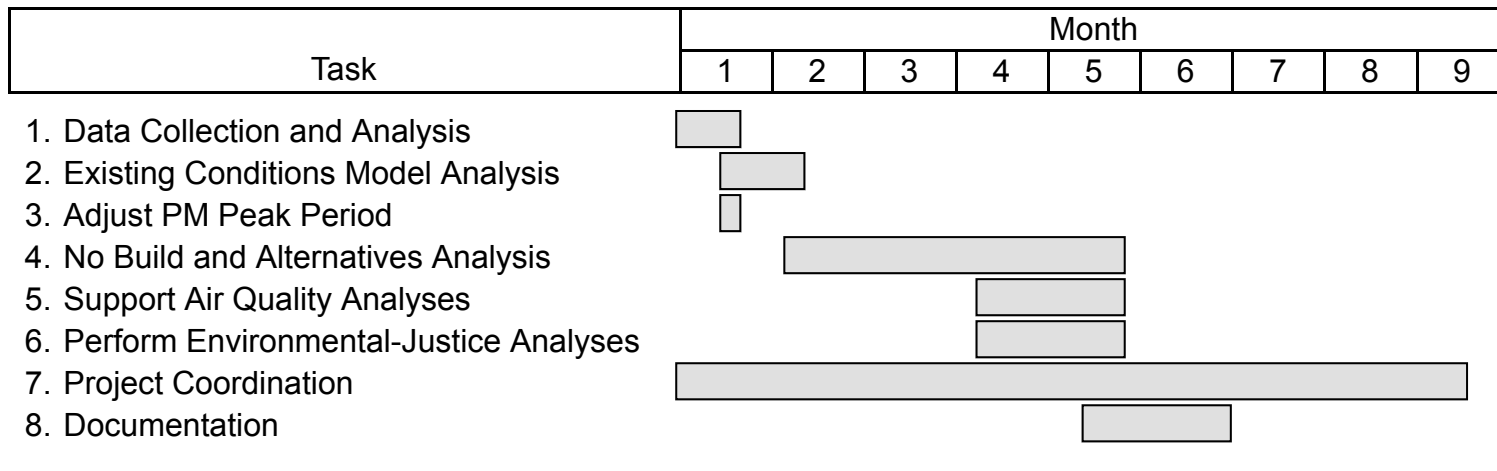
| Task | Month | | | | | | | | |
|---|---|---|---|---|---|---|---|---|---|
| | 1 | 2 | 3 | 4 | 5 | 6 | 7 | 8 | 9 |

1. Data Collection and Analysis
2. Existing Conditions Model Analysis
3. Adjust PM Peak Period
4. No Build and Alternatives Analysis
5. Support Air Quality Analyses
6. Perform Environmental-Justice Analyses
7. Project Coordination
8. Documentation